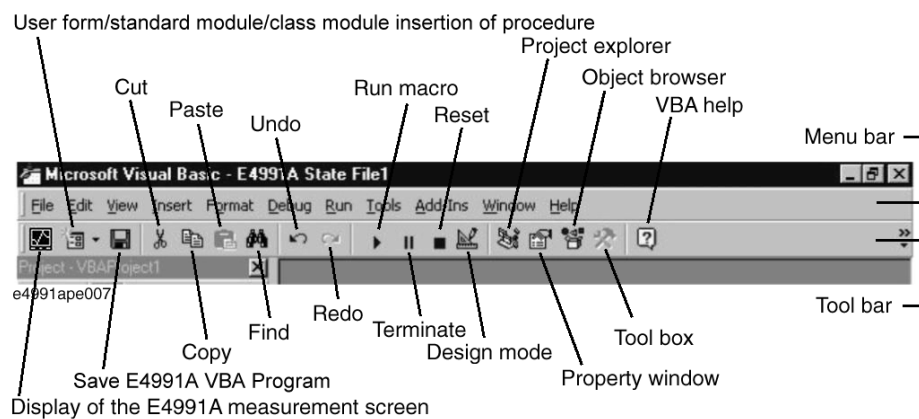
User form/standard module/class module insertion of procedure

Cut

Paste

Undo

Run macro

Reset

Project explorer

Object browser

VBA help

Menu bar

Microsoft Visual Basic - E4991A State File1

File Edit View Insert Format Debug Run Tools Add-Ins Window Help

Project - VBAProject1

e4991ape007

Find

Redo

Terminate

Design mode

Tool box

Tool bar

Copy

Property window

Save E4991A VBA Program

Display of the E4991A measurement screen